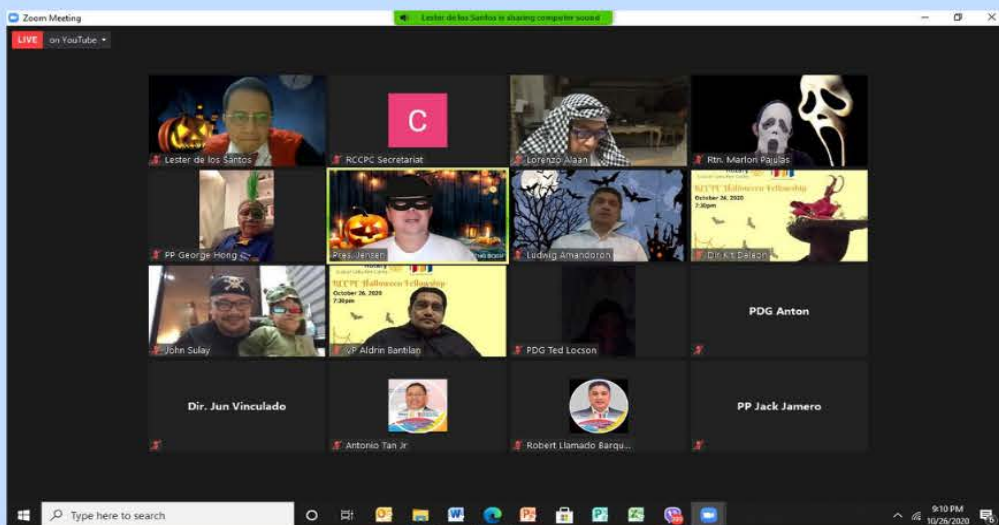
Zoom Meeting

Lester de los Santos is sharing computer sound

LIVE on YouTube

Lester de los Santos

C

RCCPC Secretariat

Lorenzo Alaan

Rtn. Marlon Paulas

PP George Hong

Pres. Jensen

Ludwig Amandoron

RCCPC Halloween Fellowship October 26, 2020 7:30pm

Dir Kit Dalean

John Sulay

RCCPC Halloween Fellowship October 26, 2020 7:30pm

VP Aldrin Bantilan

PDG Ted Locson

PDG Anton

Dir. Jun Vinculado

Antonio Tan Jr

Robert Llamado Barqu...

PP Jack Jamero

Type here to search

9:10 PM 10/26/2020